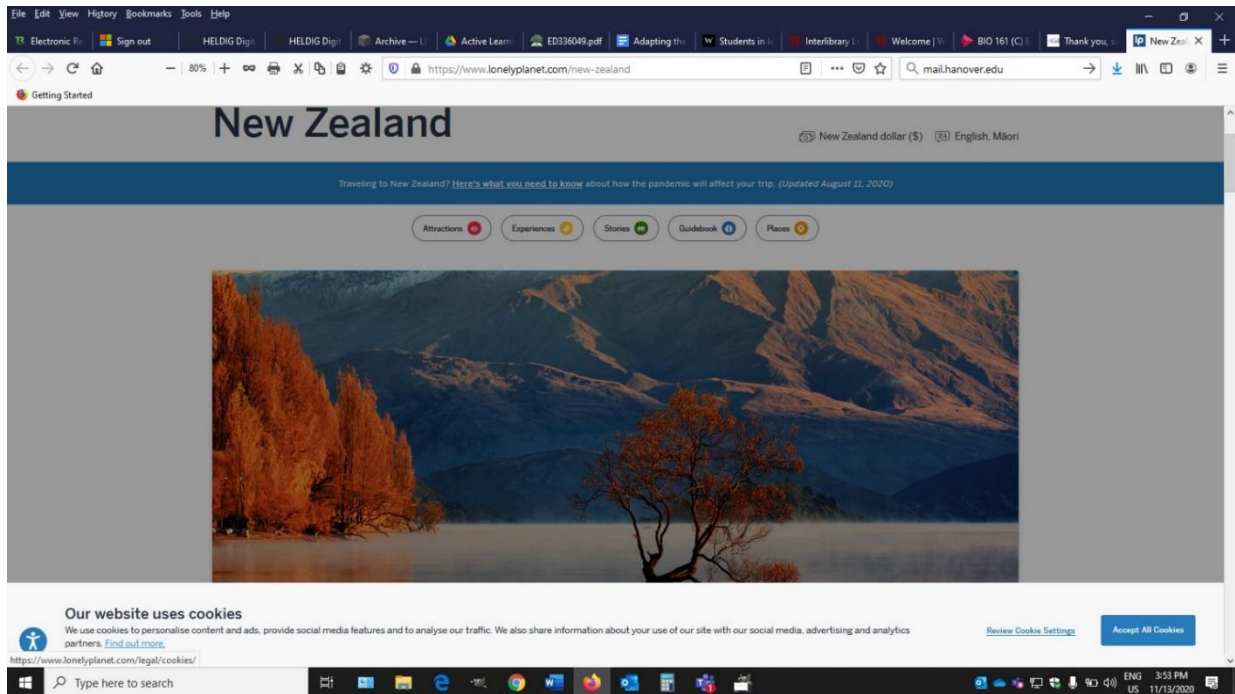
File Edit View History Bookmarks Tools Help

Electronic Re | Sign out | HELDIG Digi | HELDIG Digi | Archive — Li | Active Learn | ED336049.pdf | Adapting th | Students in l | Interlibrary L | Welcome | W | BIO 161 (C) E | Thank you, s | New Zeal ×

80% https://www.lonelyplanet.com/new-zealand mail.hanover.edu

Getting Started

New Zealand

New Zealand dollar ($) English, Māori

Traveling to New Zealand? Here's what you need to know about how the pandemic will affect your trip. (Updated August 11, 2020)

Attractions Experiences Stories Guidebook Places

Our website uses cookies

We use cookies to personalise content and ads, provide social media features and to analyse our traffic. We also share information about your use of our site with our social media, advertising and analytics partners. Find out more.

Review Cookie Settings

Accept All Cookies

https://www.lonelyplanet.com/legal/cookies/

Type here to search

ENG US 3:53 PM 11/13/2020